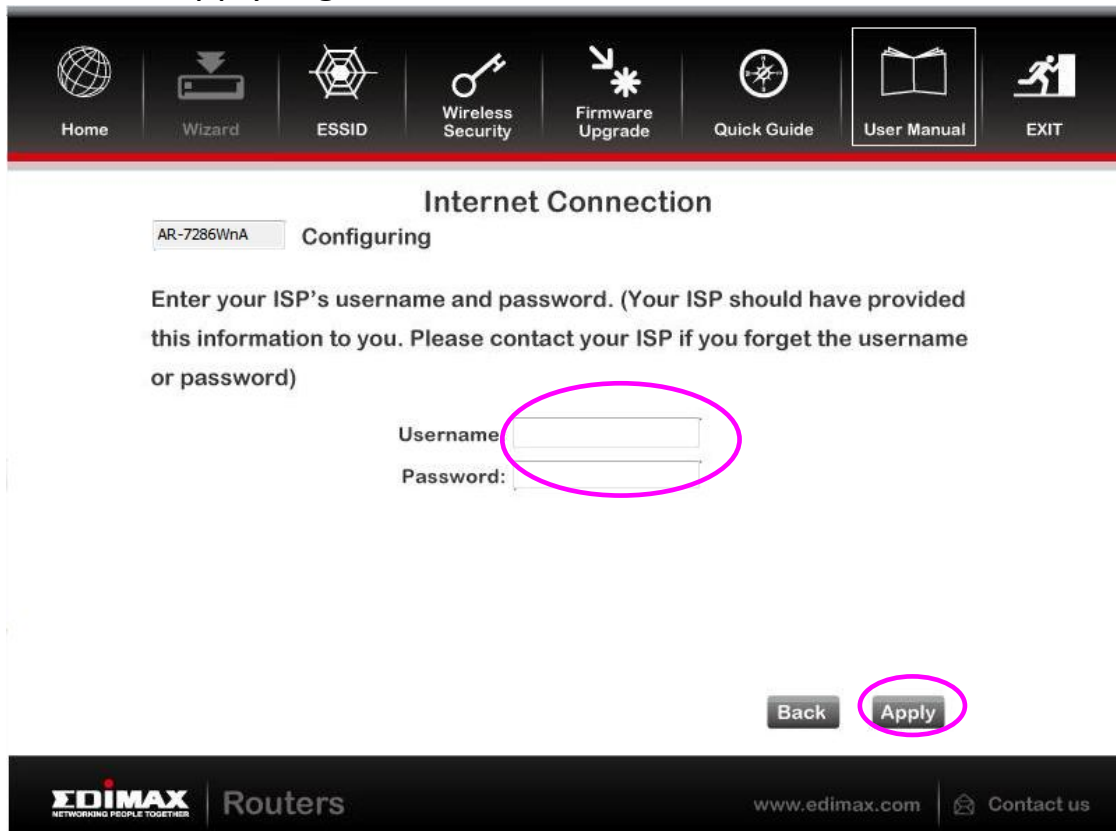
Home Wizard ESSID Wireless Security Firmware Upgrade Quick Guide User Manual EXIT

Internet Connection

AR-7286WnA Configuring

Enter your ISP's username and password. (Your ISP should have provided this information to you. Please contact your ISP if you forget the username or password)

Username
Password:

Back Apply

EDIMAX NETWORKING PEOPLE TOGETHER Routers www.edimax.com Contact us